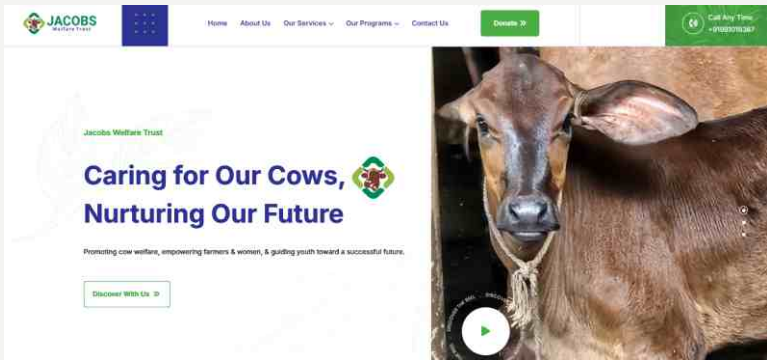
JACOBS
Welfare Trust

Home About Us Our Services Our Programs Contact Us

Donate »

Call Any Time
+91993016387

Jacobs Welfare Trust

Caring for Our Cows, Nurturing Our Future

Promoting cow welfare, empowering farmers & women, & guiding youth toward a successful future.

Discover With Us »